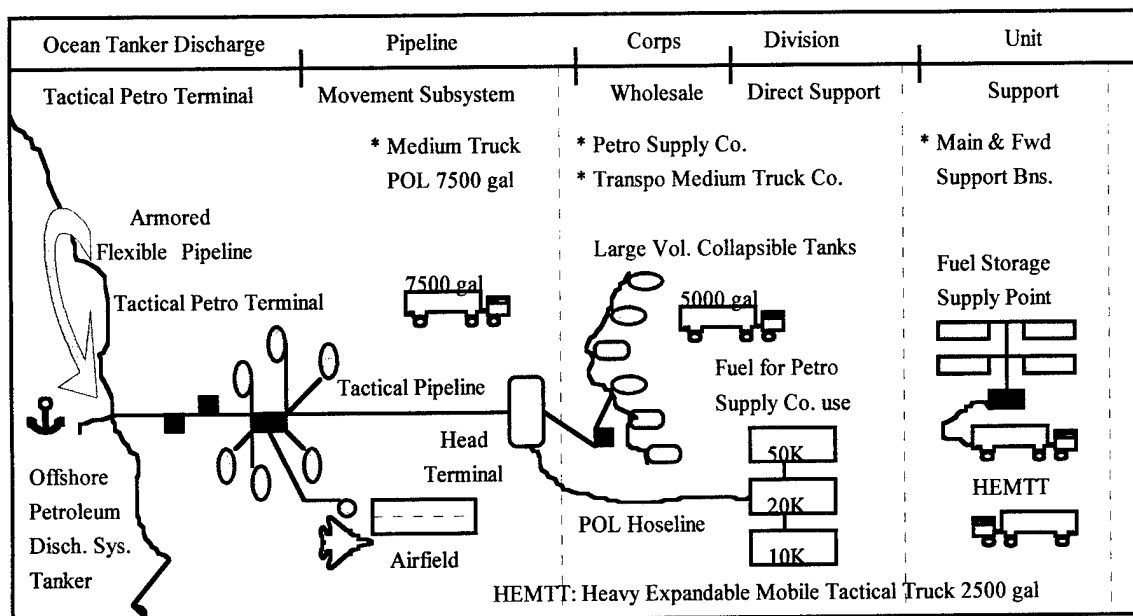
| Ocean Tanker Discharge | Pipeline | Corps | Division | Unit |
|---|---|---|---|---|
| Tactical Petro Terminal | Movement Subsystem | Wholesale | Direct Support | Support |

* Medium Truck POL 7500 gal

* Petro Supply Co.
* Transpo Medium Truck Co.

* Main & Fwd Support Bns.

Armored Flexible Pipeline

Tactical Petro Terminal

7500 gal

Large Vol. Collapsible Tanks

5000 gal

Fuel Storage Supply Point

Fuel for Petro Supply Co. use

Tactical Pipeline

Head Terminal

50K

20K

10K

Offshore Petroleum Disch. Sys. Tanker

POL Hoseline

Airfield

HEMTT

HEMTT: Heavy Expandable Mobile Tactical Truck 2500 gal